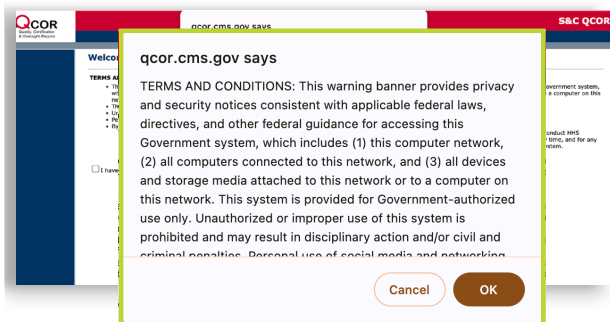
QCOR
Quality, Certification & Oversight Reports

qcor.cms.gov says

S&C QCOR

Welco

TERMS AI

overnment system, a computer on this

onduct HHS time, and for any stem.

I have

qcor.cms.gov says

TERMS AND CONDITIONS: This warning banner provides privacy and security notices consistent with applicable federal laws, directives, and other federal guidance for accessing this Government system, which includes (1) this computer network, (2) all computers connected to this network, and (3) all devices and storage media attached to this network or to a computer on this network. This system is provided for Government-authorized use only. Unauthorized or improper use of this system is prohibited and may result in disciplinary action and/or civil and criminal penalties. Personal use of social media and networking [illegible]

Cancel

OK